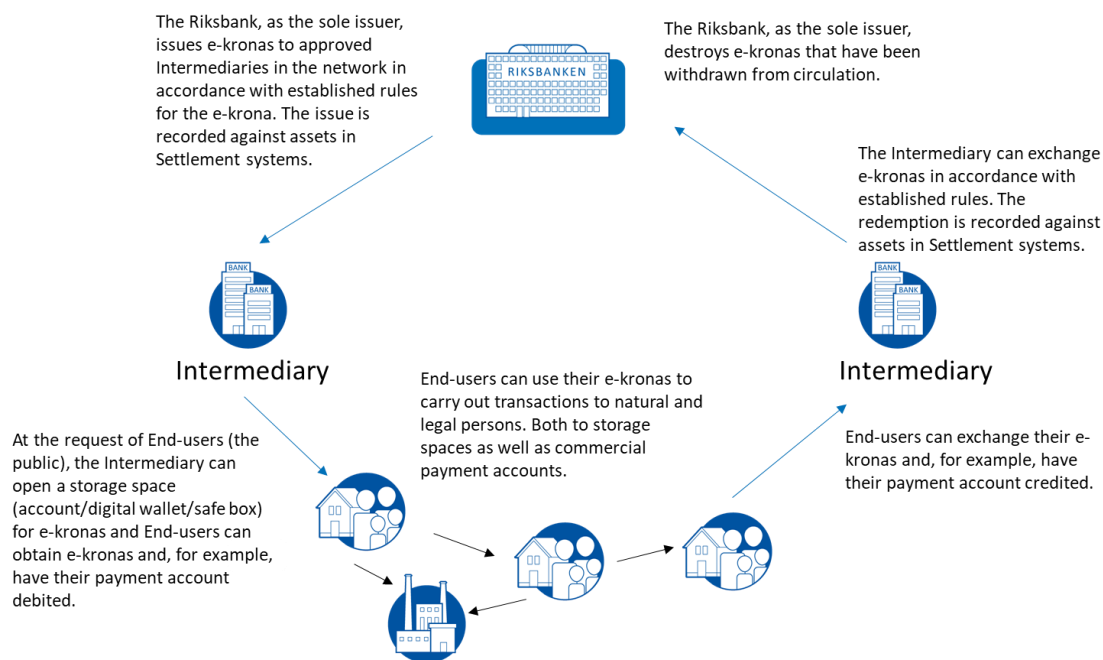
The Riksbank, as the sole issuer, issues e-kronas to approved Intermediaries in the network in accordance with established rules for the e-krona. The issue is recorded against assets in Settlement systems.

RIKSBANKEN

The Riksbank, as the sole issuer, destroys e-kronas that have been withdrawn from circulation.

The Intermediary can exchange e-kronas in accordance with established rules. The redemption is recorded against assets in Settlement systems.

BANK
BANK

Intermediary

BANK
BANK

Intermediary

End-users can use their e-kronas to carry out transactions to natural and legal persons. Both to storage spaces as well as commercial payment accounts.

At the request of End-users (the public), the Intermediary can open a storage space (account/digital wallet/safe box) for e-kronas and End-users can obtain e-kronas and, for example, have their payment account debited.

End-users can exchange their e-kronas and, for example, have their payment account credited.